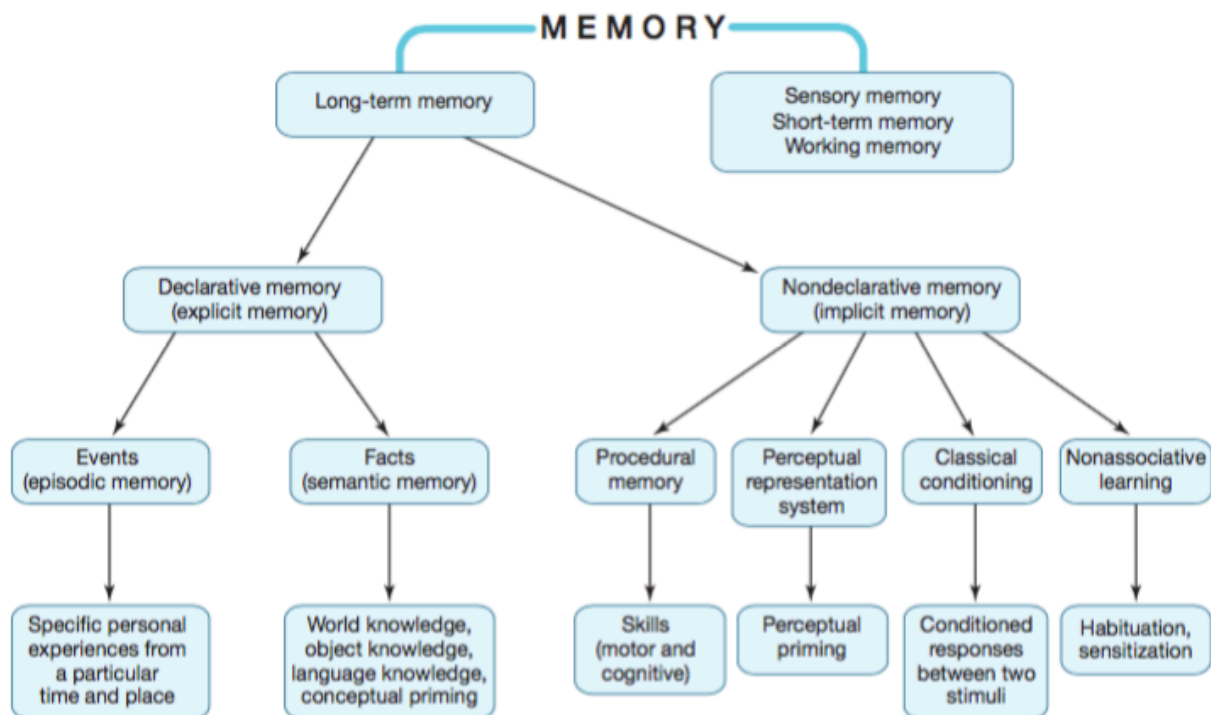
MEMORY

Long-term memory

Sensory memory
Short-term memory
Working memory

Declarative memory (explicit memory)

Nondeclarative memory (implicit memory)

Events (episodic memory)

Facts (semantic memory)

Procedural memory

Perceptual representation system

Classical conditioning

Nonassociative learning

Specific personal experiences from a particular time and place

World knowledge, object knowledge, language knowledge, conceptual priming

Skills (motor and cognitive)

Perceptual priming

Conditioned responses between two stimuli

Habituation, sensitization